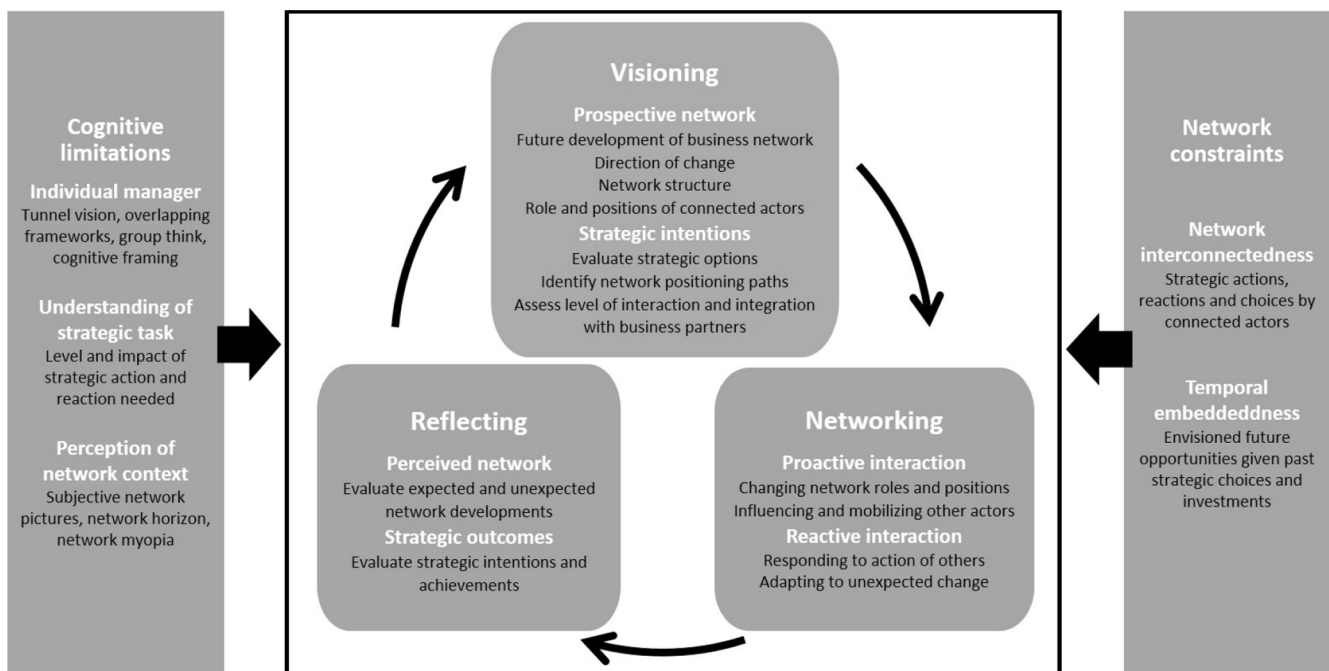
Cognitive limitations

Individual manager
Tunnel vision, overlapping frameworks, group think, cognitive framing

Understanding of strategic task
Level and impact of strategic action and reaction needed

Perception of network context
Subjective network pictures, network horizon, network myopia

Visioning

Prospective network
Future development of business network
Direction of change
Network structure
Role and positions of connected actors

Strategic intentions
Evaluate strategic options
Identify network positioning paths
Assess level of interaction and integration with business partners

Reflecting

Perceived network
Evaluate expected and unexpected network developments

Strategic outcomes
Evaluate strategic intentions and achievements

Networking

Proactive interaction
Changing network roles and positions
Influencing and mobilizing other actors

Reactive interaction
Responding to action of others
Adapting to unexpected change

Network constraints

Network interconnectedness
Strategic actions, reactions and choices by connected actors

Temporal embeddeddness
Envisioned future opportunities given past strategic choices and investments